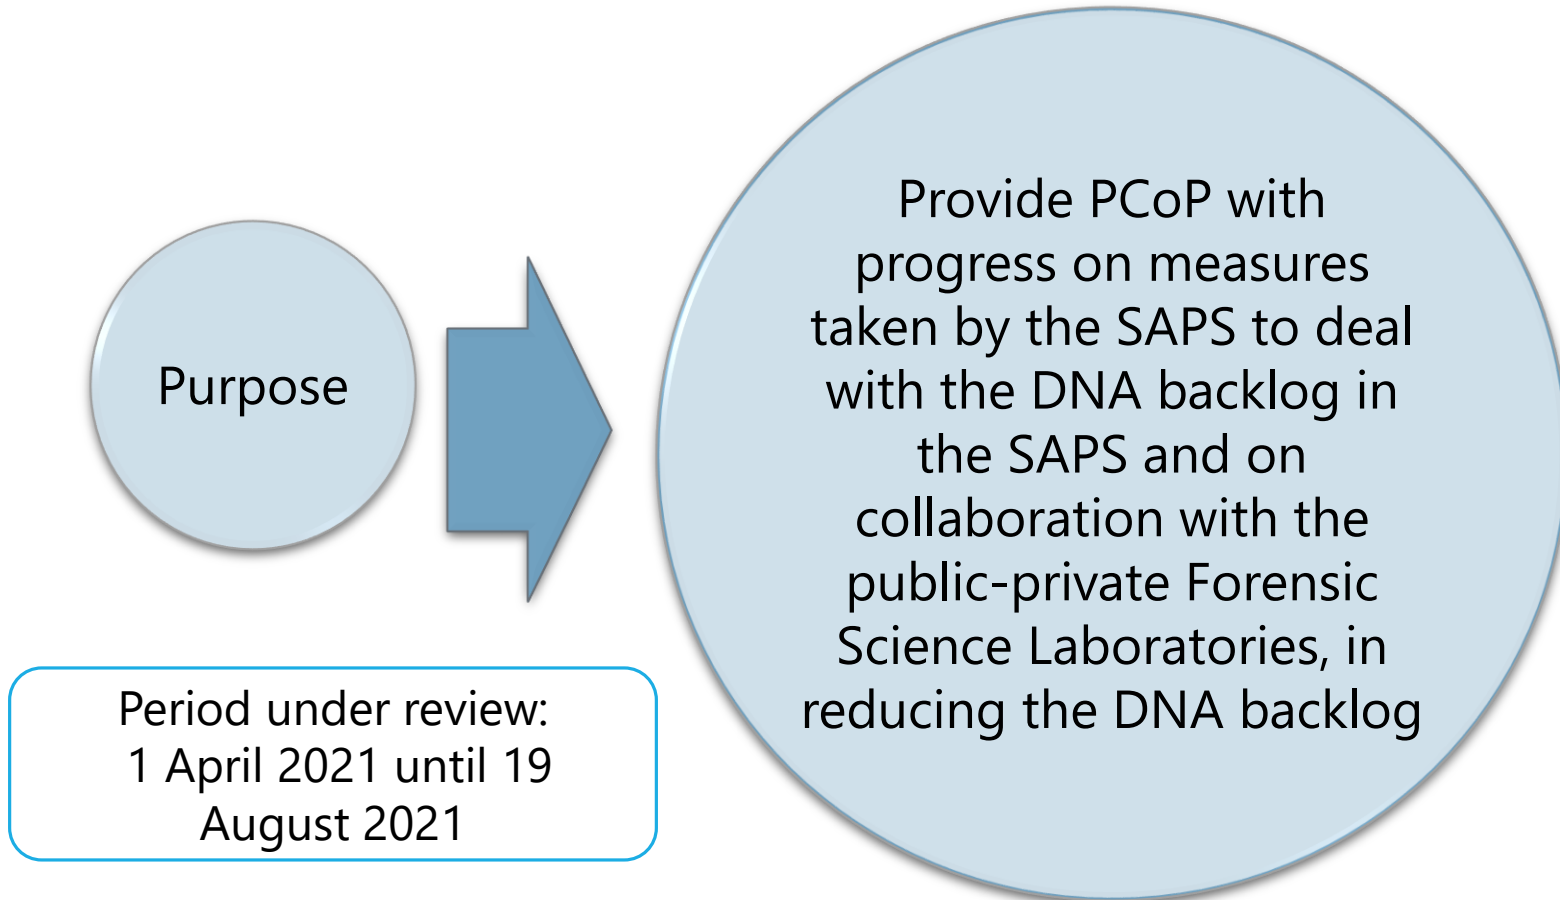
Purpose

Provide PCoP with progress on measures taken by the SAPS to deal with the DNA backlog in the SAPS and on collaboration with the public-private Forensic Science Laboratories, in reducing the DNA backlog

Period under review: 1 April 2021 until 19 August 2021